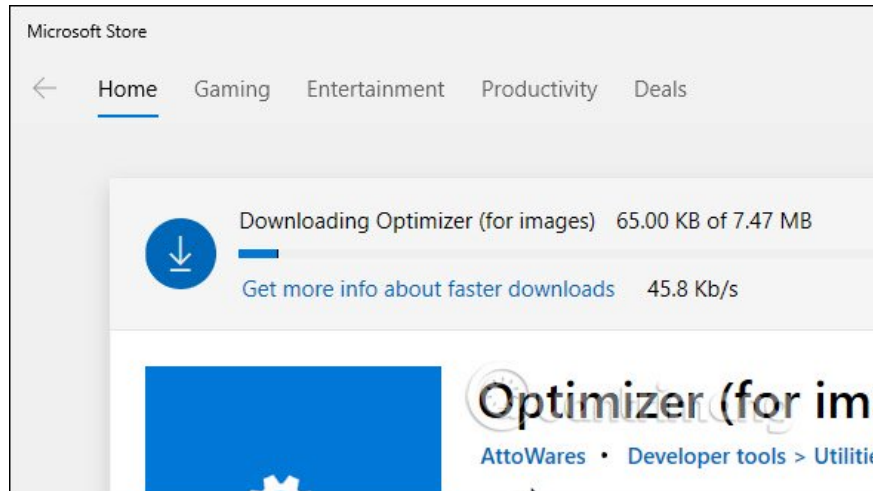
Microsoft Store

Home Gaming Entertainment Productivity Deals

Downloading Optimizer (for images) 65.00 KB of 7.47 MB

Get more info about faster downloads 45.8 Kb/s

Optimizer (for im

AttoWares • Developer tools > Utilitie